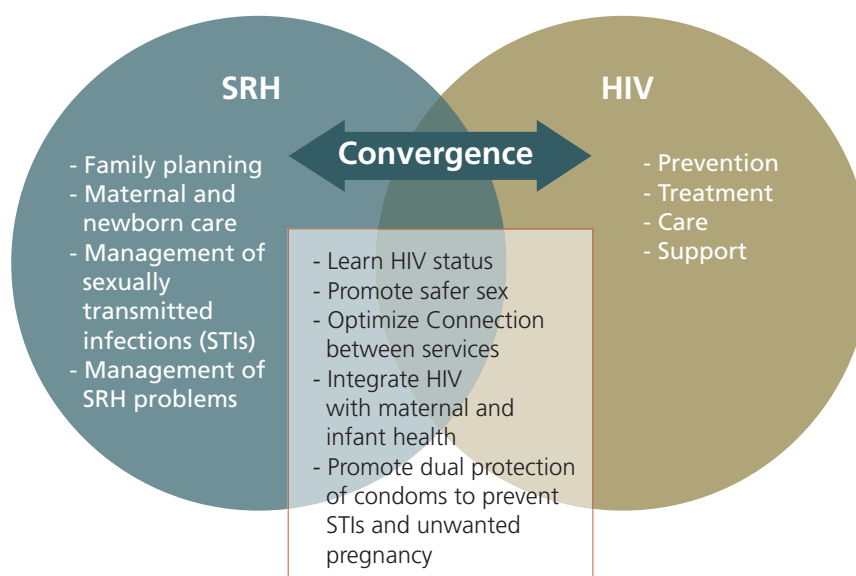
SRH

HIV

Convergence

- Family planning
- Maternal and newborn care
- Management of sexually transmitted infections (STIs)
- Management of SRH problems

- Prevention
- Treatment
- Care
- Support

- Learn HIV status
- Promote safer sex
- Optimize Connection between services
- Integrate HIV with maternal and infant health
- Promote dual protection of condoms to prevent STIs and unwanted pregnancy